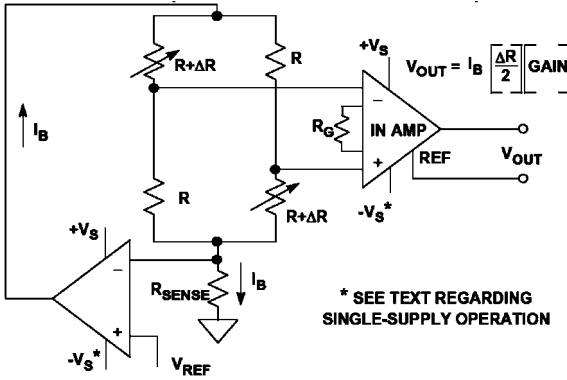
$V_{OUT} = I_B \left[\frac{\Delta R}{2}\right]\left[GAIN\right]$

$+V_S$

R+ΔR

R

$I_B$

$R_G$

IN AMP

REF

$V_{OUT}$

R

R+ΔR

$-V_S$*

$+V_S$

$R_{SENSE}$

$I_B$

$-V_S$*

$V_{REF}$

* SEE TEXT REGARDING SINGLE-SUPPLY OPERATION